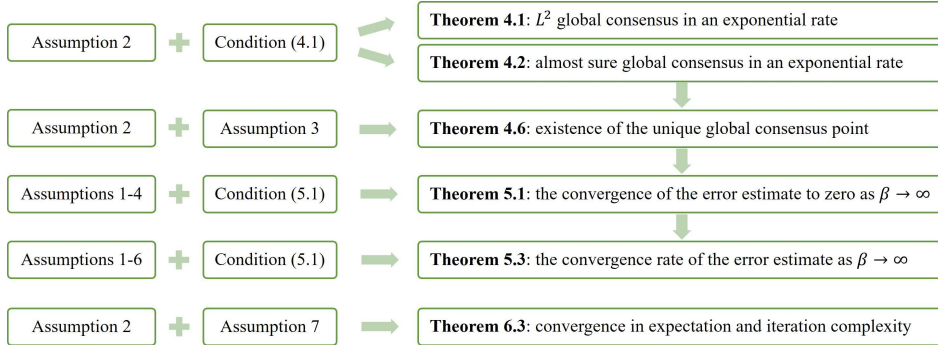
Assumption 2 + Condition (4.1)

**Theorem 4.1**: $L^2$ global consensus in an exponential rate

**Theorem 4.2**: almost sure global consensus in an exponential rate

Assumption 2 + Assumption 3

**Theorem 4.6**: existence of the unique global consensus point

Assumptions 1-4 + Condition (5.1)

**Theorem 5.1**: the convergence of the error estimate to zero as $\beta \to \infty$

Assumptions 1-6 + Condition (5.1)

**Theorem 5.3**: the convergence rate of the error estimate as $\beta \to \infty$

Assumption 2 + Assumption 7

**Theorem 6.3**: convergence in expectation and iteration complexity